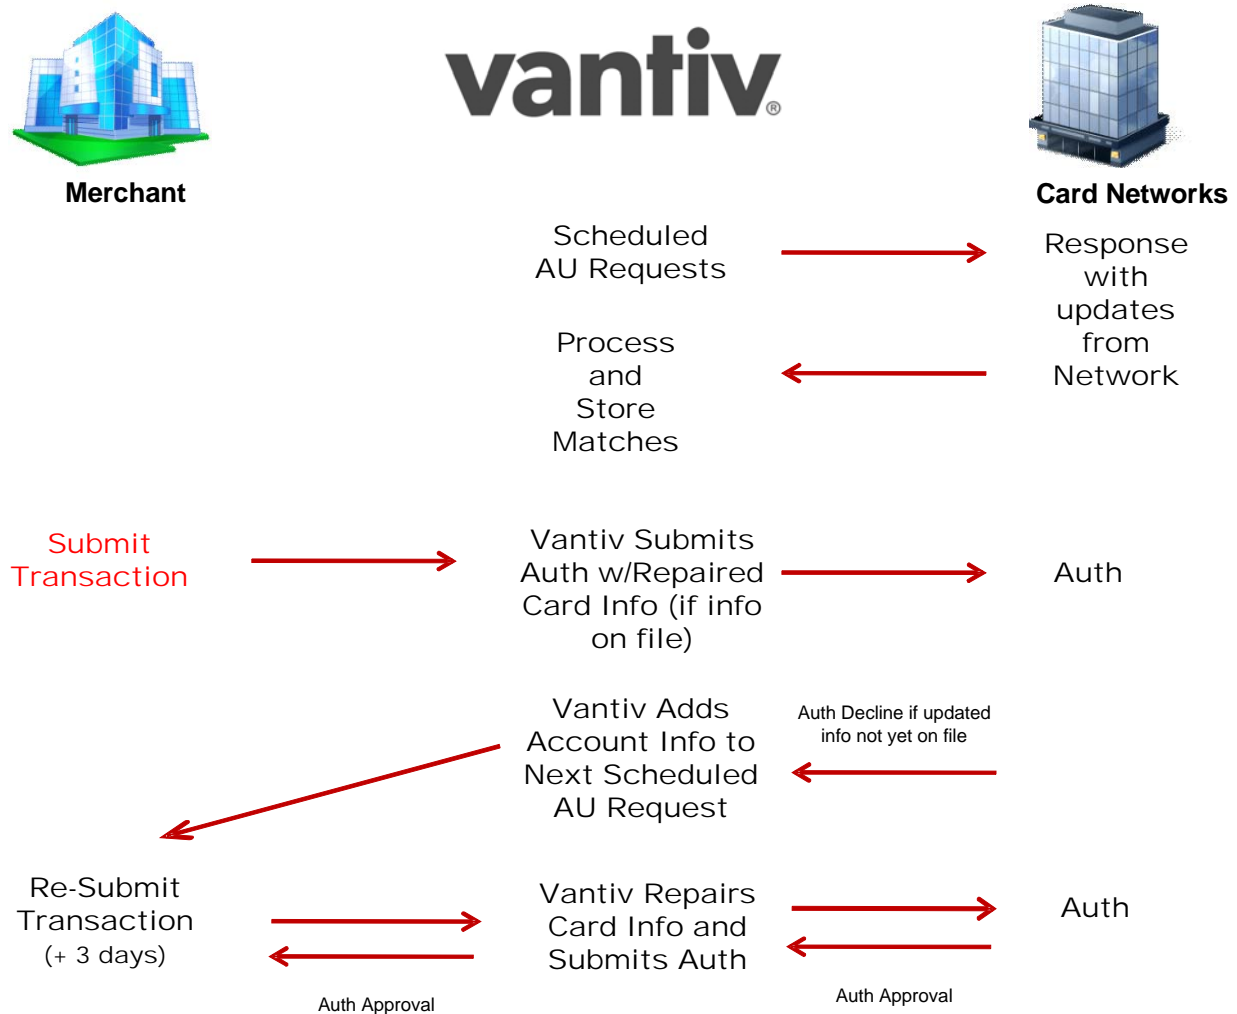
vantiv®

Merchant

Card Networks

Scheduled AU Requests

Response with updates from Network

Process and Store Matches

Submit Transaction

Vantiv Submits Auth w/Repaired Card Info (if info on file)

Auth

Vantiv Adds Account Info to Next Scheduled AU Request

Auth Decline if updated info not yet on file

Re-Submit Transaction (+ 3 days)

Vantiv Repairs Card Info and Submits Auth

Auth

Auth Approval

Auth Approval